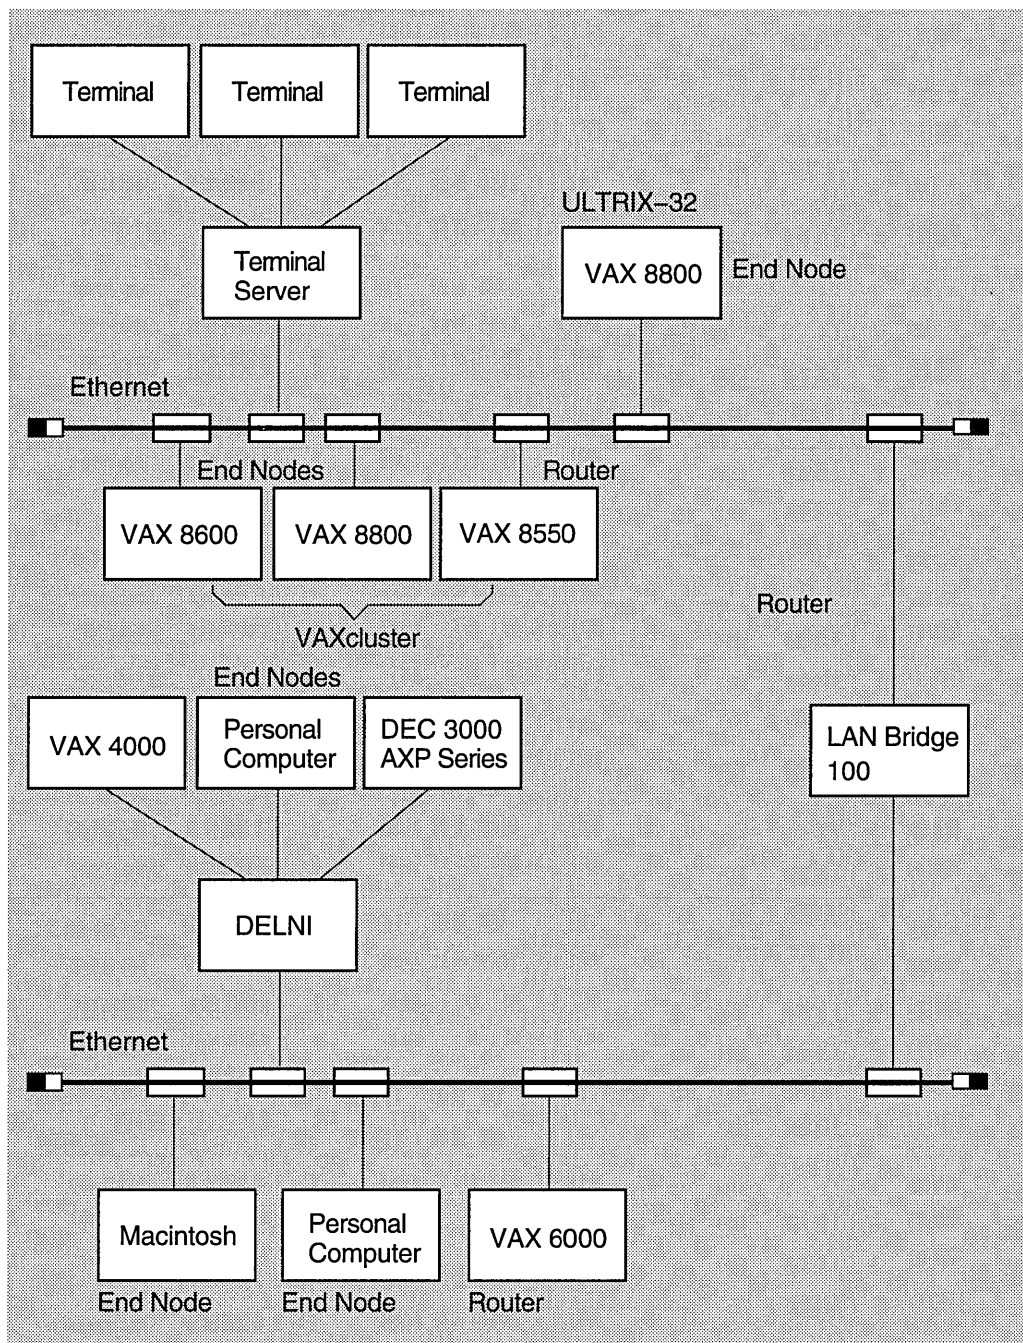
Terminal
Terminal
Terminal

ULTRIX–32

Terminal Server

VAX 8800
End Node

Ethernet

End Nodes
Router

VAX 8600
VAX 8800
VAX 8550

Router

VAXcluster

End Nodes

VAX 4000
Personal Computer
DEC 3000 AXP Series

LAN Bridge 100

DELNI

Ethernet

Macintosh
Personal Computer
VAX 6000

End Node
End Node
Router